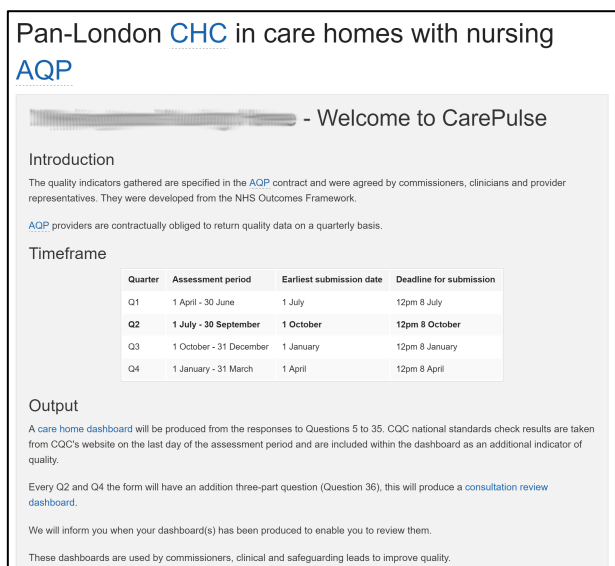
Pan-London CHC in care homes with nursing AQP

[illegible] - Welcome to CarePulse

Introduction

The quality indicators gathered are specified in the AQP contract and were agreed by commissioners, clinicians and provider representatives. They were developed from the NHS Outcomes Framework.

AQP providers are contractually obliged to return quality data on a quarterly basis.

Timeframe

| Quarter | Assessment period | Earliest submission date | Deadline for submission |
|---|---|---|---|
| Q1 | 1 April - 30 June | 1 July | 12pm 8 July |
| **Q2** | **1 July - 30 September** | **1 October** | **12pm 8 October** |
| Q3 | 1 October - 31 December | 1 January | 12pm 8 January |
| Q4 | 1 January - 31 March | 1 April | 12pm 8 April |

Output

A care home dashboard will be produced from the responses to Questions 5 to 35. CQC national standards check results are taken from CQC's website on the last day of the assessment period and are included within the dashboard as an additional indicator of quality.

Every Q2 and Q4 the form will have an addition three-part question (Question 36), this will produce a consultation review dashboard.

We will inform you when your dashboard(s) has been produced to enable you to review them.

These dashboards are used by commissioners, clinical and safeguarding leads to improve quality.